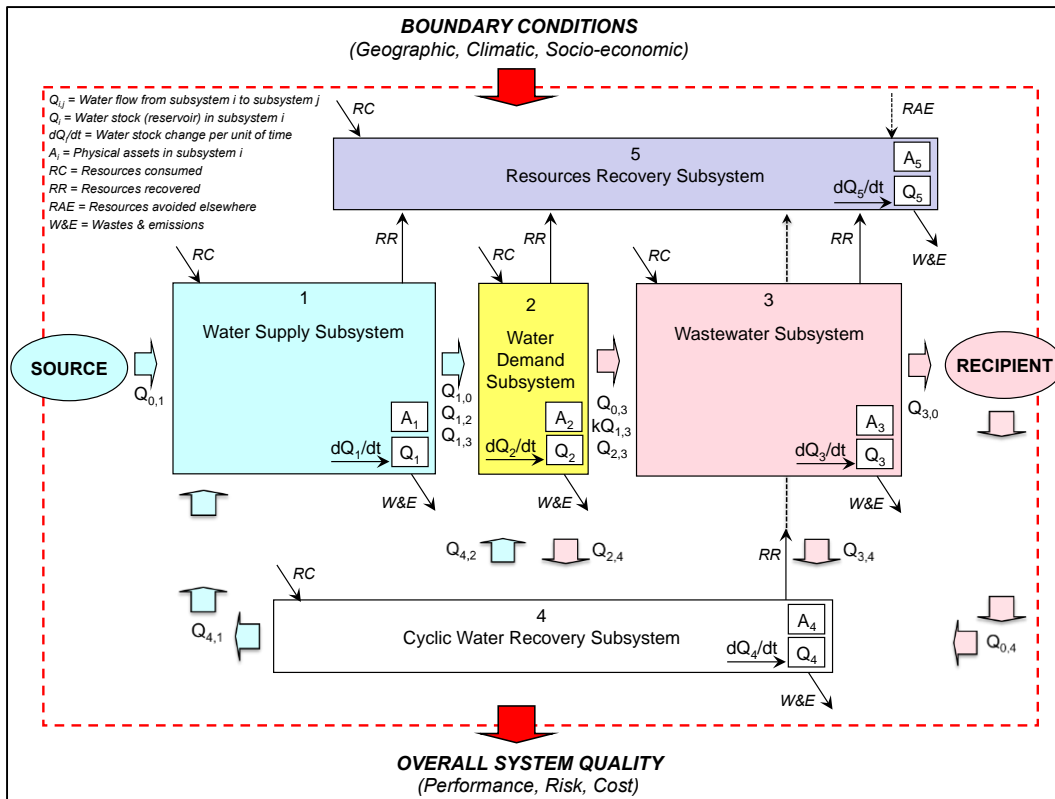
BOUNDARY CONDITIONS
(Geographic, Climatic, Socio-economic)

$Q_{i,j}$ = Water flow from subsystem i to subsystem j
$Q_i$ = Water stock (reservoir) in subsystem i
$dQ_i/dt$ = Water stock change per unit of time
$A_i$ = Physical assets in subsystem i
RC = Resources consumed
RR = Resources recovered
RAE = Resources avoided elsewhere
W&E = Wastes & emissions

RC

RAE

5
Resources Recovery Subsystem
$A_5$
$dQ_5/dt$
$Q_5$

RR
RR
RR
W&E

RC
RC
RC

SOURCE
$Q_{0,1}$

1
Water Supply Subsystem
$A_1$
$dQ_1/dt$
$Q_1$

$Q_{1,0}$
$Q_{1,2}$
$Q_{1,3}$

2
Water Demand Subsystem
$A_2$
$dQ_2/dt$
$Q_2$

$Q_{0,3}$
$kQ_{1,3}$
$Q_{2,3}$

3
Wastewater Subsystem
$A_3$
$dQ_3/dt$
$Q_3$

RECIPIENT
$Q_{3,0}$

W&E
W&E
W&E

$Q_{4,2}$
$Q_{2,4}$
RR
$Q_{3,4}$

RC

4
Cyclic Water Recovery Subsystem
$A_4$
$dQ_4/dt$
$Q_4$

$Q_{4,1}$
$Q_{0,4}$
W&E

OVERALL SYSTEM QUALITY
(Performance, Risk, Cost)